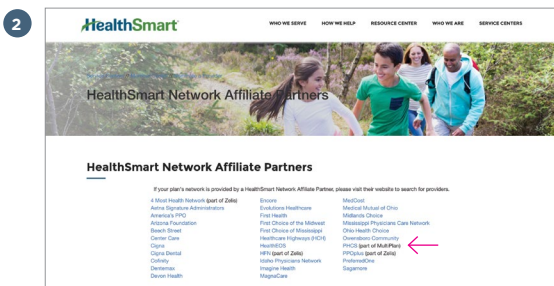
2

HealthSmart

WHO WE SERVE HOW WE HELP RESOURCE CENTER WHO WE ARE SERVICE CENTERS

HealthSmart Network Affiliate Partners

HealthSmart Network Affiliate Partners

If your plan's network is provided by a HealthSmart Network Affiliate Partner, please visit their website to search for providers.

4 Most Health Network (part of Zelis)
Aetna Signature Administrators
America's PPO
Arizona Foundation
Beech Street
Center Care
Cigna
Cigna Dental
Cofinity
Dentemax
Devon Health

Encore
Evolutions Healthcare
First Health
First Choice of the Midwest
First Choice of Mississippi
Healthcare Highways (HCH)
HealthEOS
HFN (part of Zelis)
Idaho Physicians Network
Imagine Health
MagnaCare

MedCost
Medical Mutual of Ohio
Midlands Choice
Mississippi Physicians Care Network
Ohio Health Choice
Owensboro Community
PHCS (part of MultiPlan)
PPOplus (part of Zelis)
PreferredOne
Sagamore